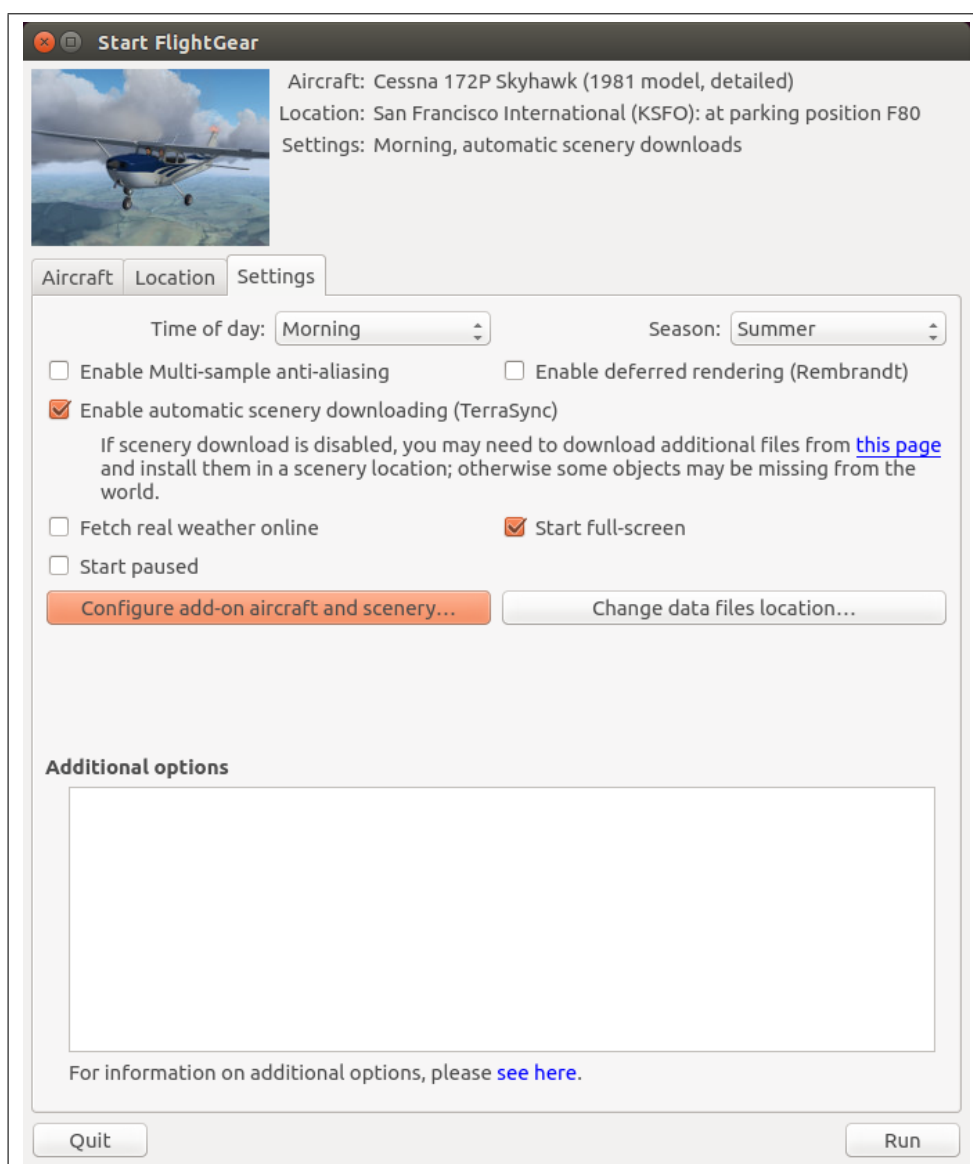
Start FlightGear

Aircraft: Cessna 172P Skyhawk (1981 model, detailed)
Location: San Francisco International (KSFO): at parking position F80
Settings: Morning, automatic scenery downloads

Aircraft
Location
Settings

Time of day: Morning
Season: Summer

Enable Multi-sample anti-aliasing
Enable deferred rendering (Rembrandt)

Enable automatic scenery downloading (TerraSync)

If scenery download is disabled, you may need to download additional files from this page and install them in a scenery location; otherwise some objects may be missing from the world.

Fetch real weather online
Start full-screen

Start paused

Configure add-on aircraft and scenery...
Change data files location...

Additional options

For information on additional options, please see here.

Quit
Run